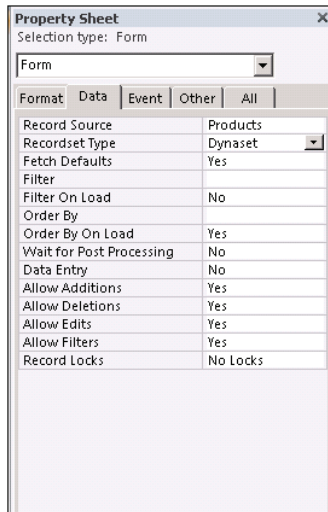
Property Sheet
Selection type: Form

Form

Format | Data | Event | Other | All

| | |
|---|---|
| Record Source | Products |
| Recordset Type | Dynaset |
| Fetch Defaults | Yes |
| Filter | |
| Filter On Load | No |
| Order By | |
| Order By On Load | Yes |
| Wait for Post Processing | No |
| Data Entry | No |
| Allow Additions | Yes |
| Allow Deletions | Yes |
| Allow Edits | Yes |
| Allow Filters | Yes |
| Record Locks | No Locks |